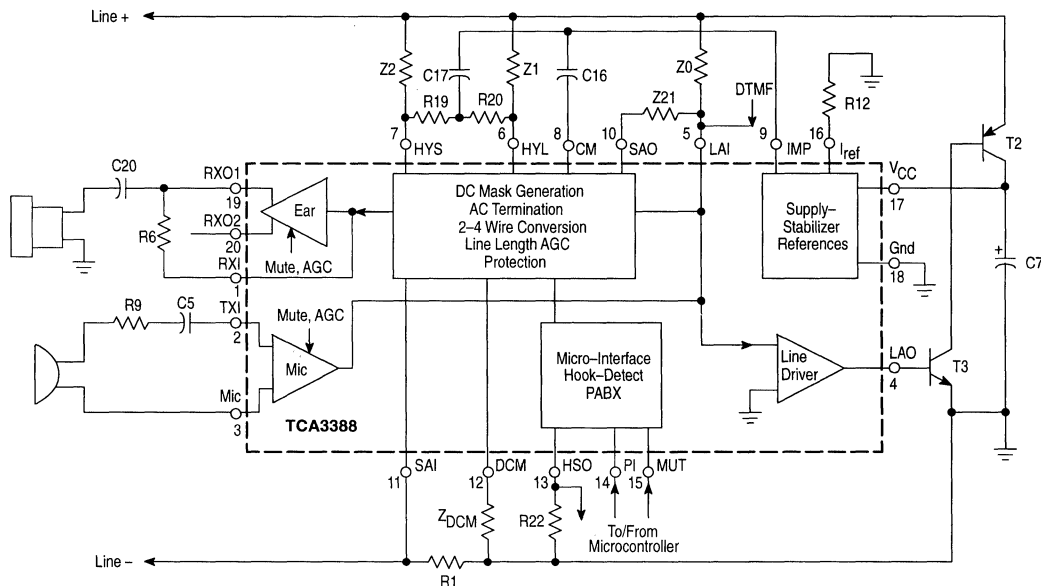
Line +
Z2
C17
Z1
C16
Z0
DTMF
R12
R19
R20
Z21
T2
7 HYS
6 HYL
8 CM
10 SAO
5 LAI
9 IMP
16 $I_{ref}$
C20
RXO1
19
RXO2
20
RXI
1
R6
Ear
Mute, AGC
DC Mask Generation
AC Termination
2–4 Wire Conversion
Line Length AGC
Protection
Supply–
Stabilizer
References
$V_{CC}$
17
Gnd
18
C7
R9
C5
TXI
2
Mute, AGC
Mic
Mic
3
Micro–Interface
Hook–Detect
PABX
Line
Driver
LAO
4
T3
TCA3388
11 SAI
12 DCM
13 HSO
14 PI
15 MUT
$Z_{DCM}$
R22
To/From
Microcontroller
Line -
R1